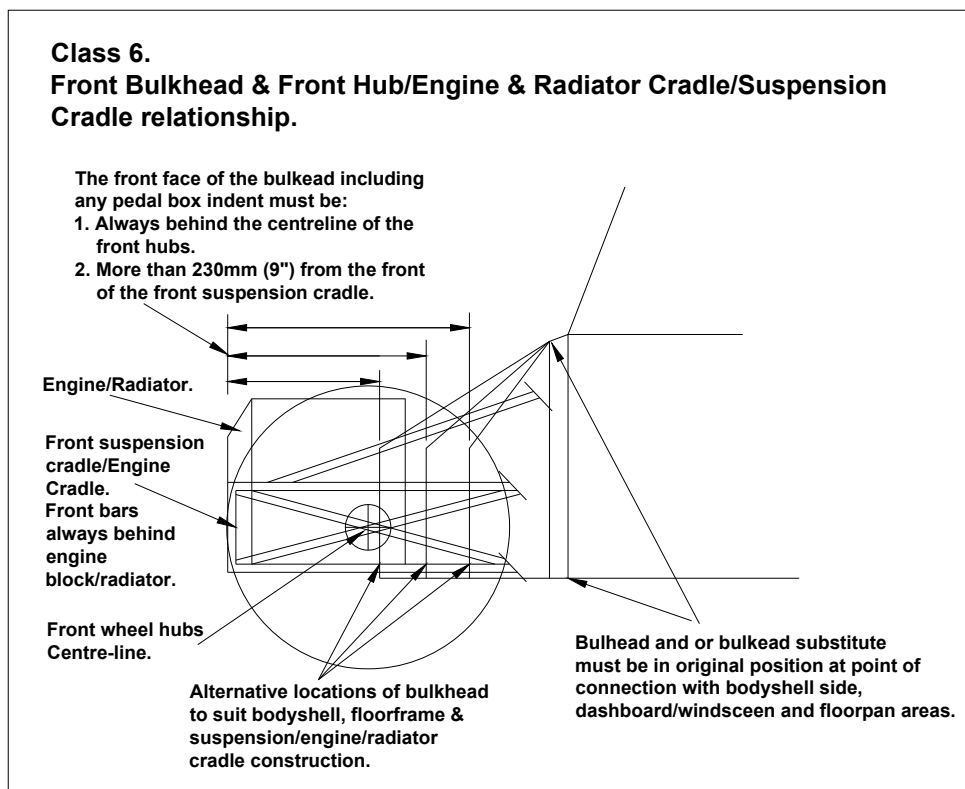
Class 6.
Front Bulkhead & Front Hub/Engine & Radiator Cradle/Suspension Cradle relationship.

The front face of the bulkead including any pedal box indent must be:
1. Always behind the centreline of the front hubs.
2. More than 230mm (9") from the front of the front suspension cradle.

Engine/Radiator.

Front suspension cradle/Engine Cradle.
Front bars always behind engine block/radiator.

Front wheel hubs Centre-line.

Alternative locations of bulkhead to suit bodyshell, floorframe & suspension/engine/radiator cradle construction.

Bulhead and or bulkead substitute must be in original position at point of connection with bodyshell side, dashboard/windsceen and floorpan areas.